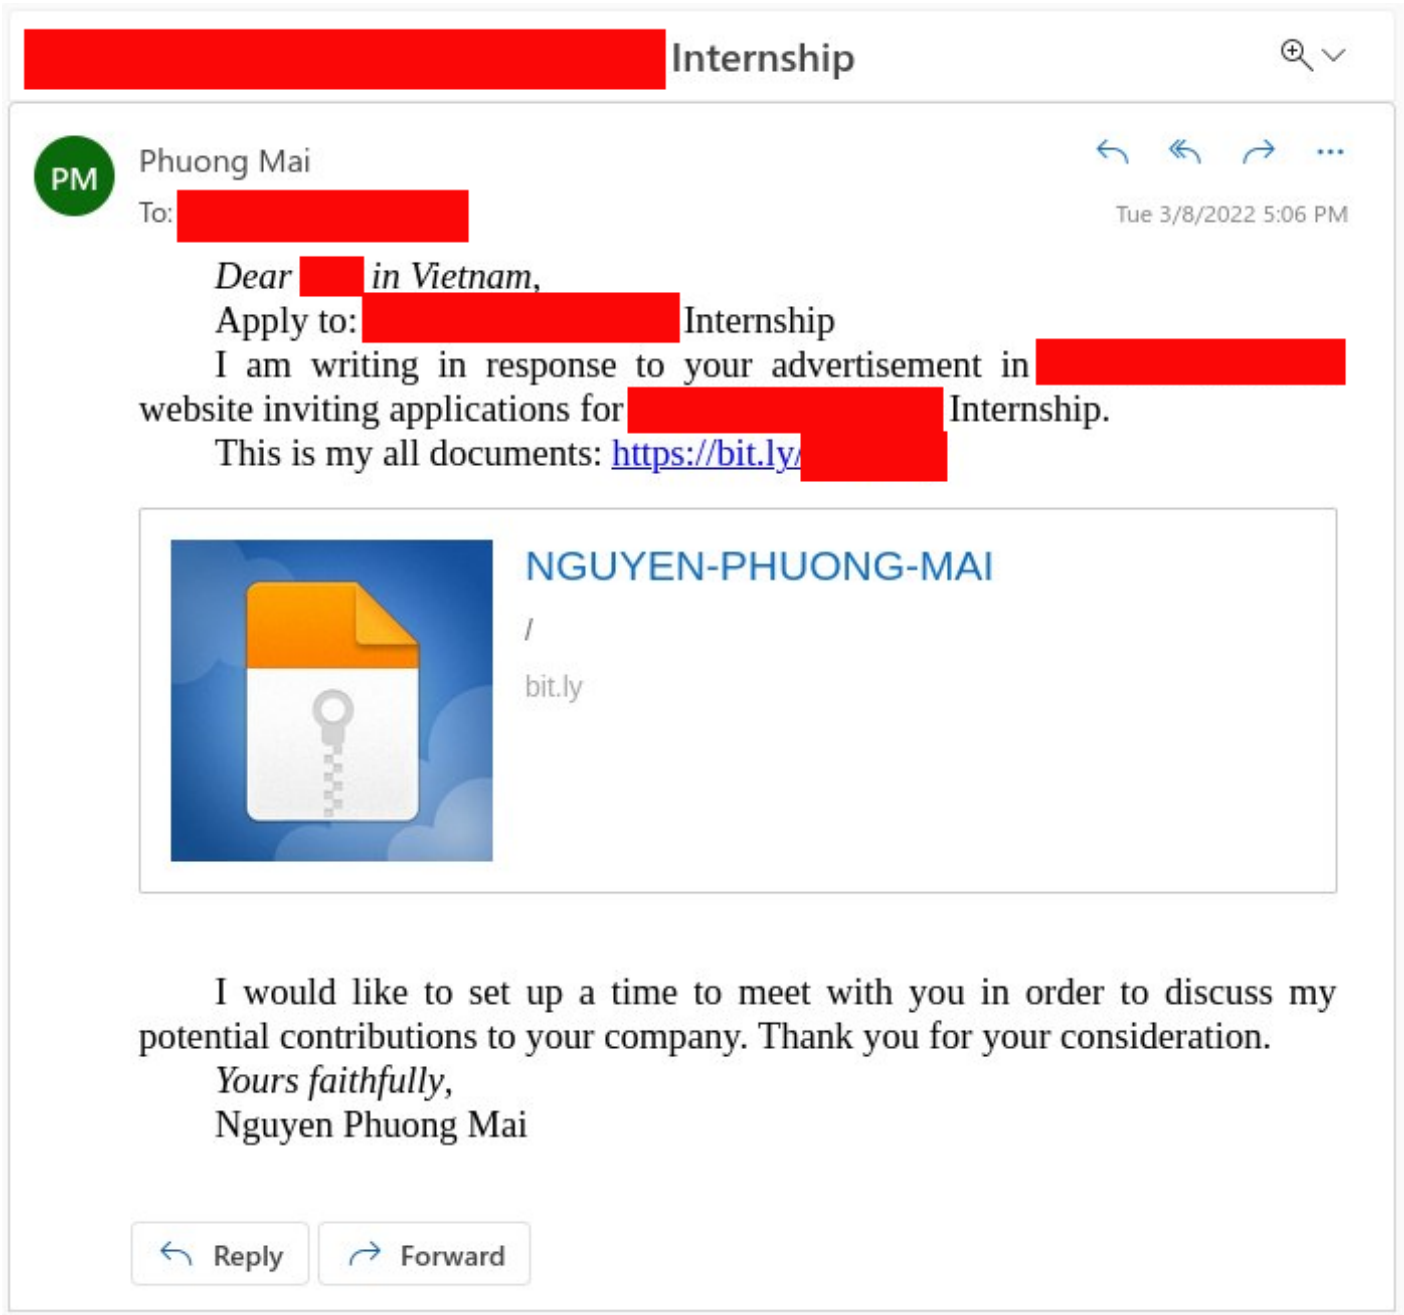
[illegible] Internship

PM

Phuong Mai

To: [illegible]

Tue 3/8/2022 5:06 PM

Dear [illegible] in Vietnam,

Apply to: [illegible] Internship

I am writing in response to your advertisement in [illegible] website inviting applications for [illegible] Internship.

This is my all documents: https://bit.ly/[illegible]

NGUYEN-PHUONG-MAI

/

bit.ly

I would like to set up a time to meet with you in order to discuss my potential contributions to your company. Thank you for your consideration.

Yours faithfully,

Nguyen Phuong Mai

Reply

Forward